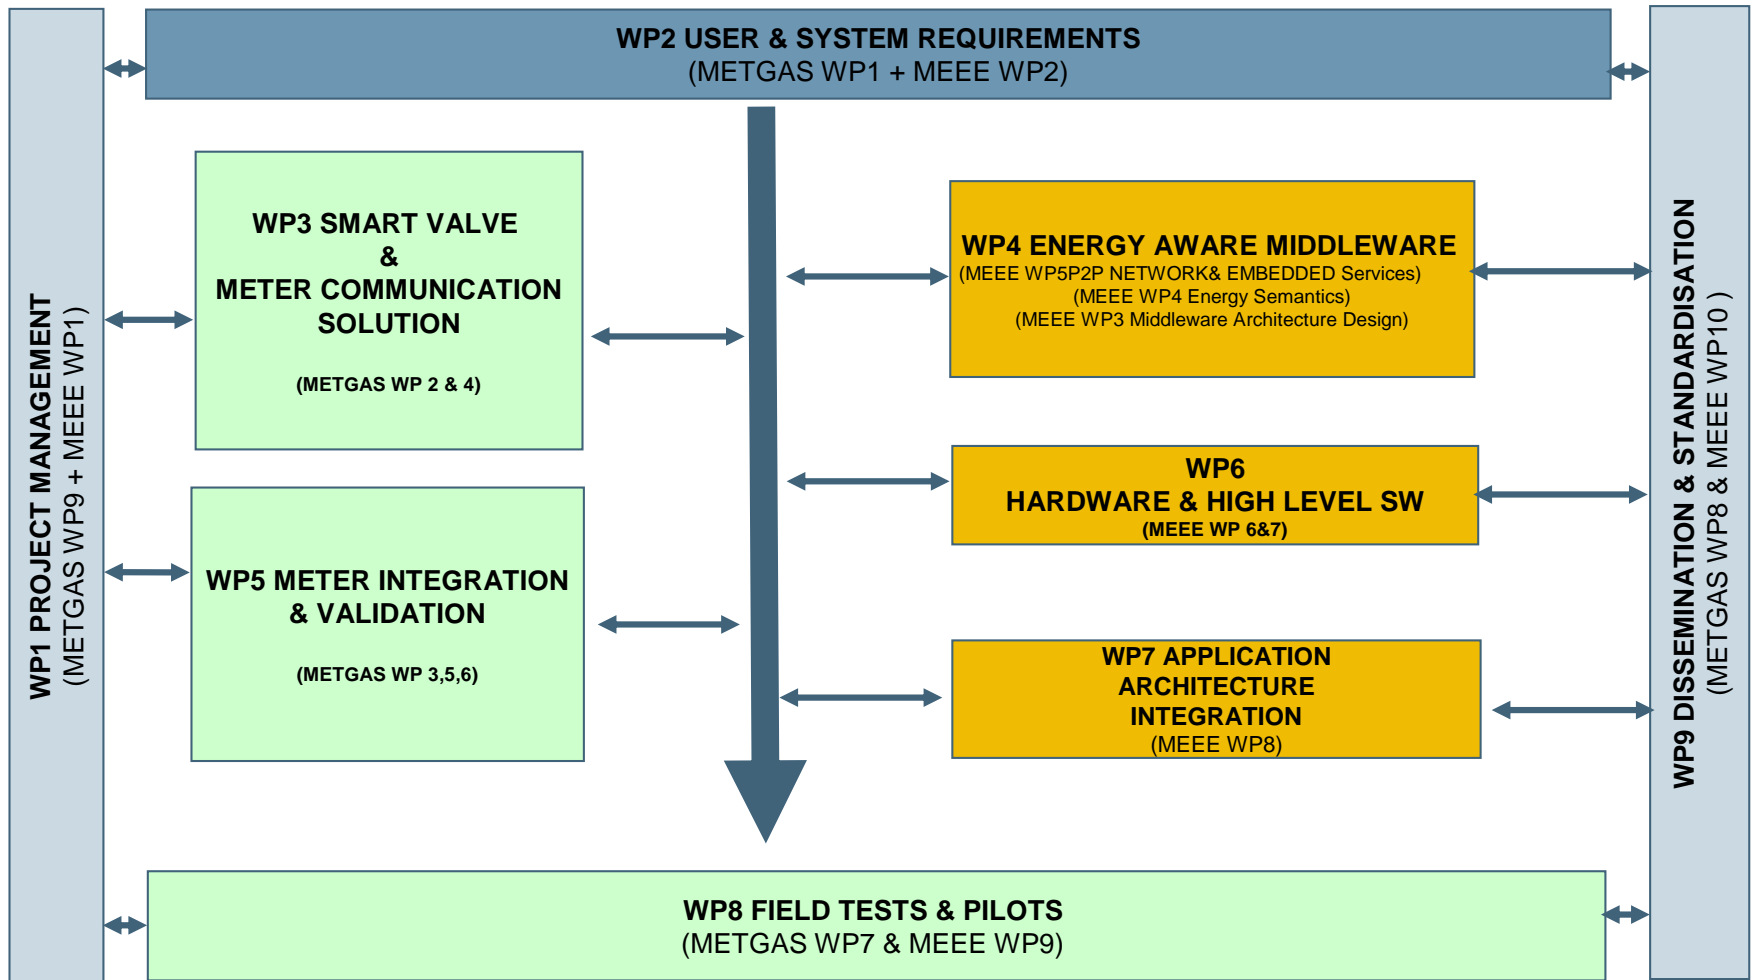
WP2 USER & SYSTEM REQUIREMENTS
(METGAS WP1 + MEEE WP2)

WP1 PROJECT MANAGEMENT
(METGAS WP9 + MEEE WP1)

WP3 SMART VALVE
&
METER COMMUNICATION
SOLUTION

(METGAS WP 2 & 4)

WP5 METER INTEGRATION
& VALIDATION

(METGAS WP 3,5,6)

WP4 ENERGY AWARE MIDDLEWARE
(MEEE WP5P2P NETWORK& EMBEDDED Services)
(MEEE WP4 Energy Semantics)
(MEEE WP3 Middleware Architecture Design)

WP6
HARDWARE & HIGH LEVEL SW
(MEEE WP 6&7)

WP7 APPLICATION
ARCHITECTURE
INTEGRATION
(MEEE WP8)

WP9 DISSEMINATION & STANDARDISATION
(METGAS WP8 & MEEE WP10 )

WP8 FIELD TESTS & PILOTS
(METGAS WP7 & MEEE WP9)